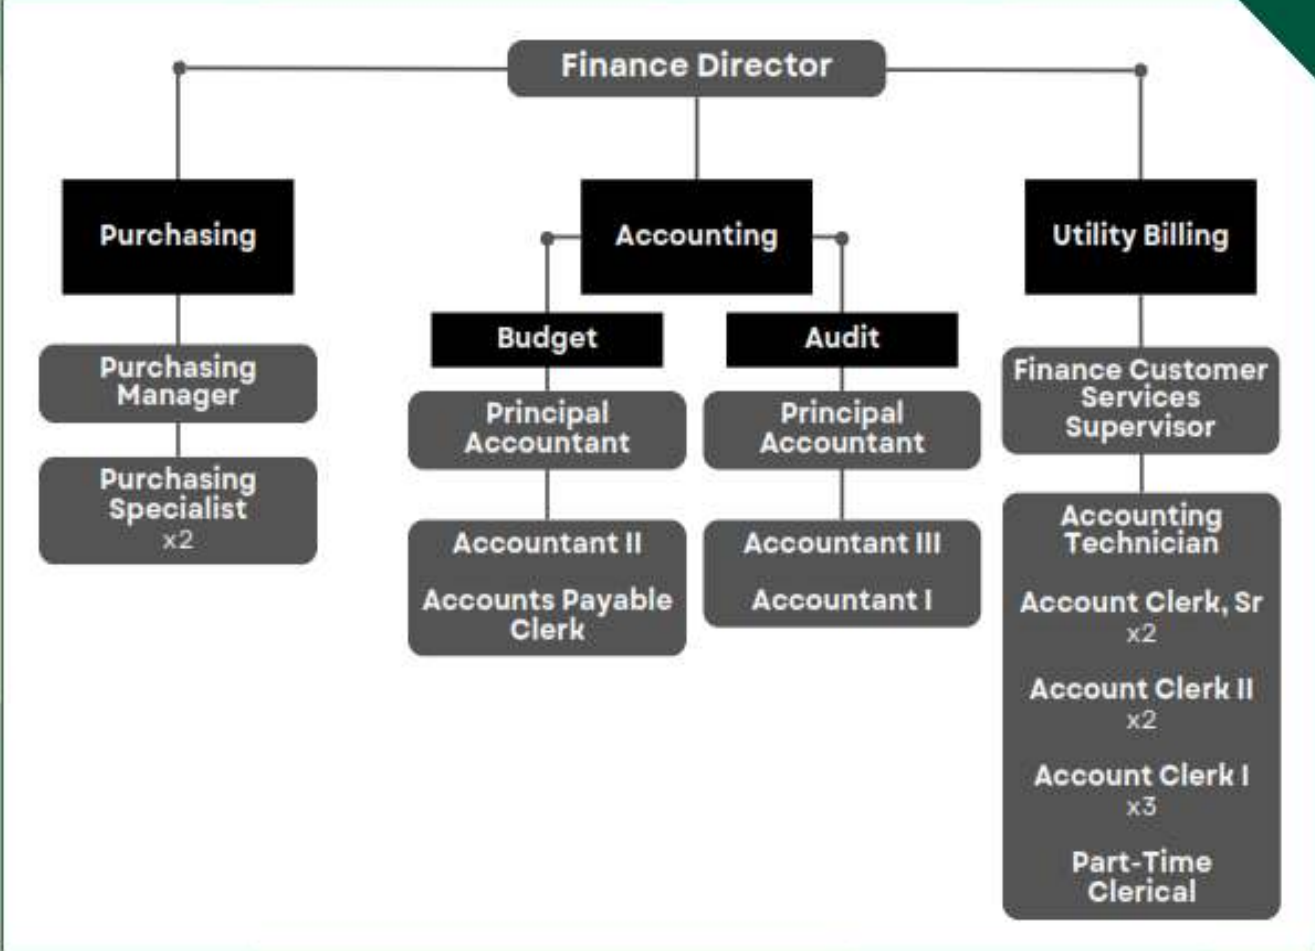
Finance Director

Purchasing

Purchasing Manager

Purchasing Specialist x2

Accounting

Budget

Principal Accountant

Accountant II

Accounts Payable Clerk

Audit

Principal Accountant

Accountant III

Accountant I

Utility Billing

Finance Customer Services Supervisor

Accounting Technician

Account Clerk, Sr x2

Account Clerk II x2

Account Clerk I x3

Part-Time Clerical